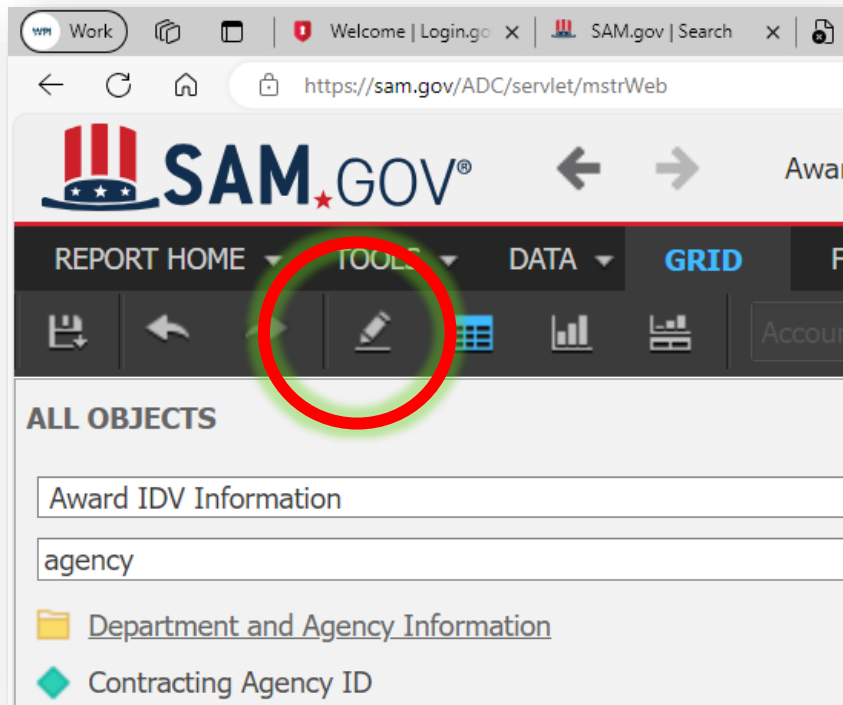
WPI Work

Welcome | Login.go ×

SAM.gov | Search ×

https://sam.gov/ADC/servlet/mstrWeb

SAM.GOV®

Awar

REPORT HOME TOOLS DATA GRID F

Accour

ALL OBJECTS

Award IDV Information

agency

Department and Agency Information

Contracting Agency ID